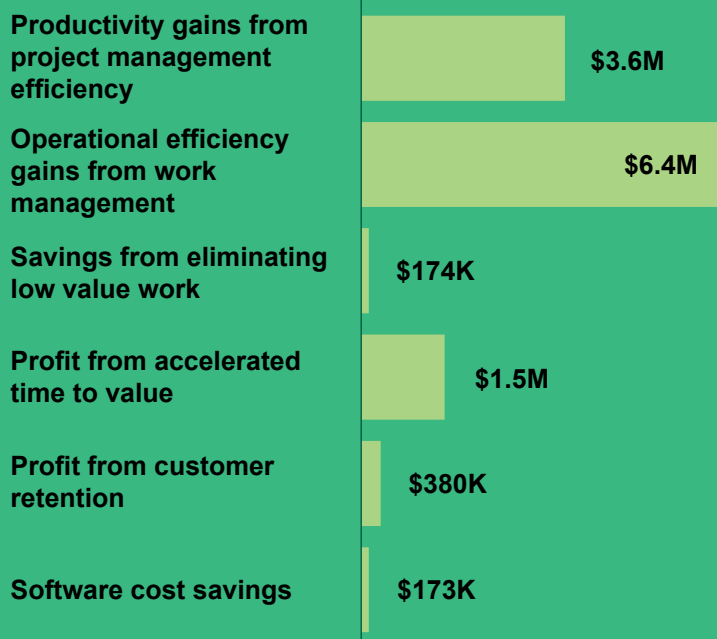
Productivity gains from project management efficiency
$3.6M

Operational efficiency gains from work management
$6.4M

Savings from eliminating low value work
$174K

Profit from accelerated time to value
$1.5M

Profit from customer retention
$380K

Software cost savings
$173K